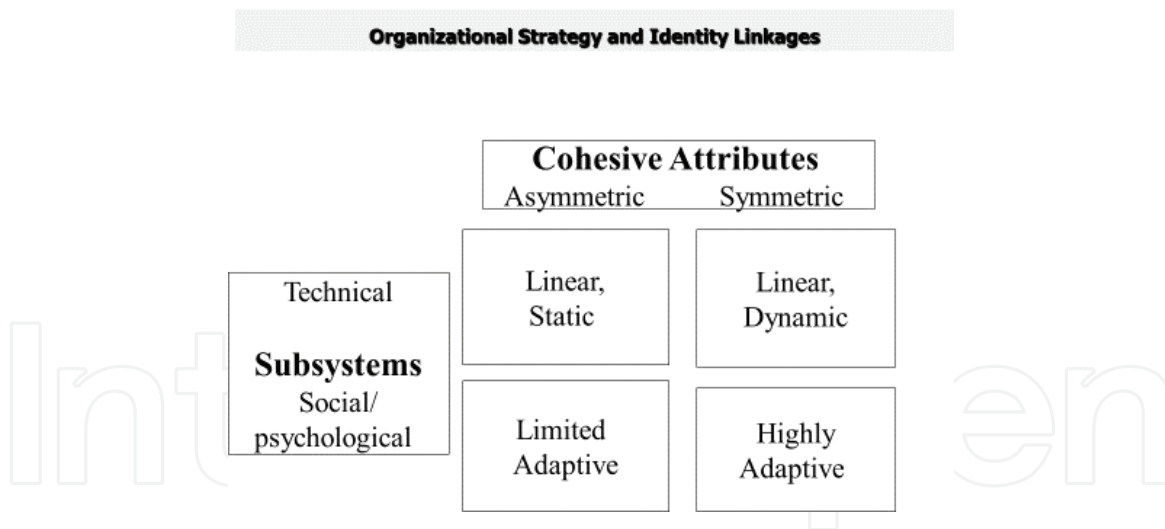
Organizational Strategy and Identity Linkages

Cohesive Attributes
Asymmetric Symmetric

Technical

Subsystems

Social/ psychological

Linear, Static

Linear, Dynamic

Limited Adaptive

Highly Adaptive

IntechOpen